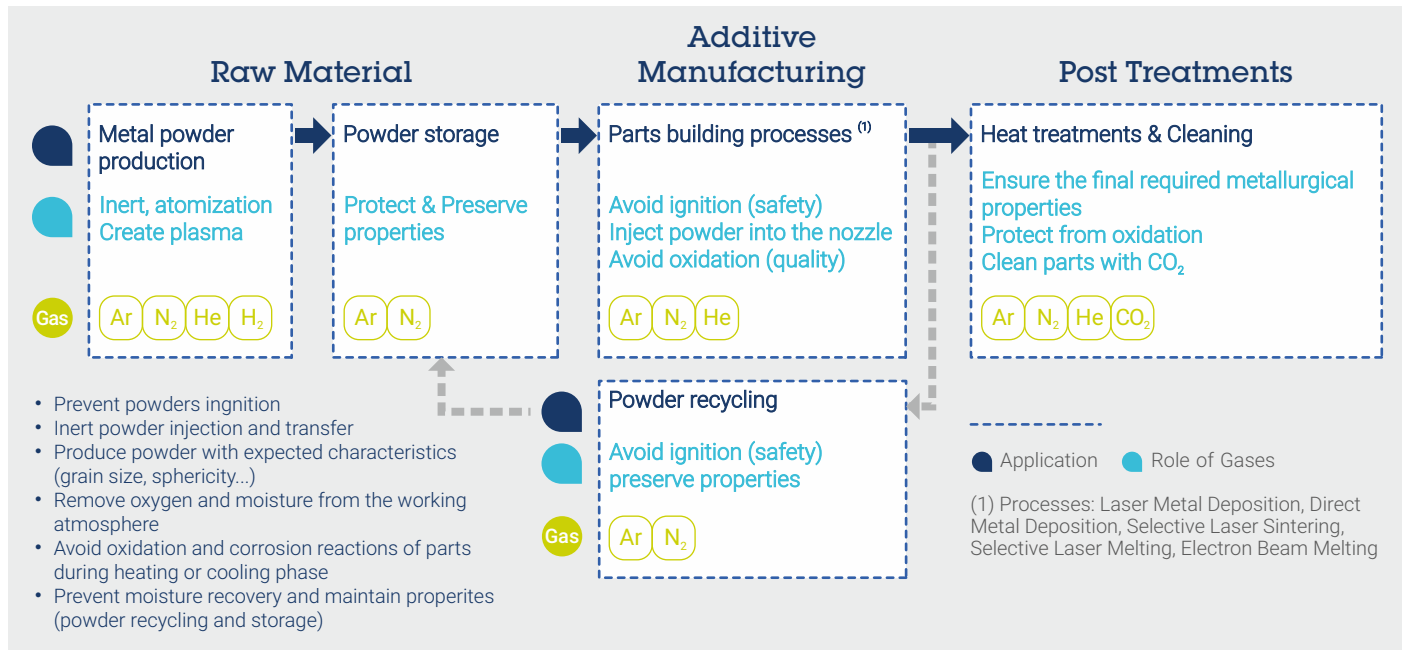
Raw Material

Additive Manufacturing

Post Treatments

Metal powder production

Inert, atomization
Create plasma

Gas

Ar $N_2$ He $H_2$

Powder storage

Protect & Preserve properties

Ar $N_2$

Parts building processes $^{(1)}$

Avoid ignition (safety)
Inject powder into the nozzle
Avoid oxidation (quality)

Ar $N_2$ He

Heat treatments & Cleaning

Ensure the final required metallurgical properties
Protect from oxidation
Clean parts with $CO_2$

Ar $N_2$ He $CO_2$

Powder recycling

Avoid ignition (safety)
preserve properties

Gas

Ar $N_2$

• Prevent powders ingnition
• Inert powder injection and transfer
• Produce powder with expected characteristics (grain size, sphericity...)
• Remove oxygen and moisture from the working atmosphere
• Avoid oxidation and corrosion reactions of parts during heating or cooling phase
• Prevent moisture recovery and maintain properites (powder recycling and storage)

Application Role of Gases

(1) Processes: Laser Metal Deposition, Direct Metal Deposition, Selective Laser Sintering, Selective Laser Melting, Electron Beam Melting